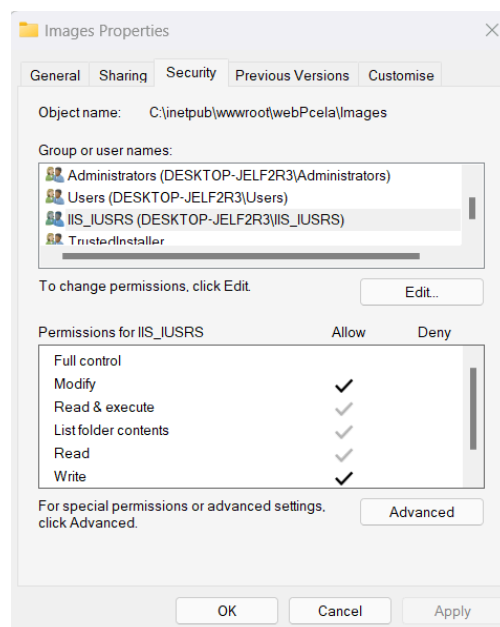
Images Properties

General | Sharing | Security | Previous Versions | Customise

Object name: C:\inetpub\wwwroot\webPcela\Images

Group or user names:

Administrators (DESKTOP-JELF2R3\Administrators)
Users (DESKTOP-JELF2R3\Users)
IIS_IUSRS (DESKTOP-JELF2R3\IIS_IUSRS)
TrustedInstaller

To change permissions, click Edit.

Edit...

| Permissions for IIS_IUSRS | Allow | Deny |
|---|---|---|
| Full control | | |
| Modify | ✓ | |
| Read & execute | ✓ | |
| List folder contents | ✓ | |
| Read | ✓ | |
| Write | ✓ | |

For special permissions or advanced settings, click Advanced.

Advanced

OK | Cancel | Apply